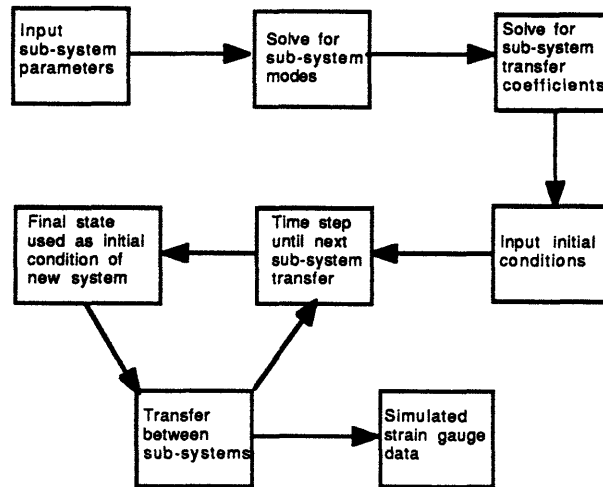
Input sub-system parameters

Solve for sub-system modes

Solve for sub-system transfer coefficients

Input initial conditions

Time step until next sub-system transfer

Final state used as initial condition of new system

Transfer between sub-systems

Simulated strain gauge data